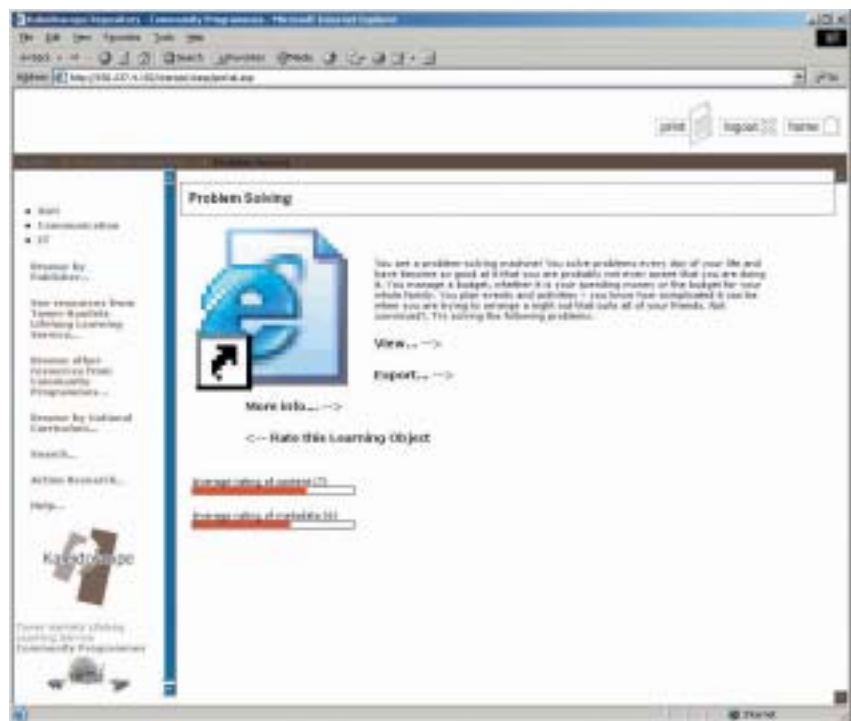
Kaleidoscope Repository - Community Programmes - Microsoft Internet Explorer

File Edit View Favorites Tools Help

Back Search Favorites Media

Address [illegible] Go

print logout home

Problem Solving

Problem Solving

• Start
• Communication
• IT

Browse by Publisher...

See resources from Tower Hamlets Lifelong Learning Service...

Browse other resources from Community Programmes...

Browse by National Curriculum...

Search...

Action Research...

Help...

Kaleidoscope

Tower Hamlets Lifelong Learning Service
Community Programmes

You are a problem solving machine! You solve problems every day of your life and have become so good at it that you are probably not even aware that you are doing it. You manage a budget, whether it is your spending money or the budget for your whole family. You plan events and activities – you know how complicated it can be when you are trying to arrange a night out that suits all of your friends. Not convinced? Try solving the following problems.

View... -->

Export... -->

More info... -->

<-- Rate this Learning Object

Average rating of content (7)

Average rating of usability (6)

Internet